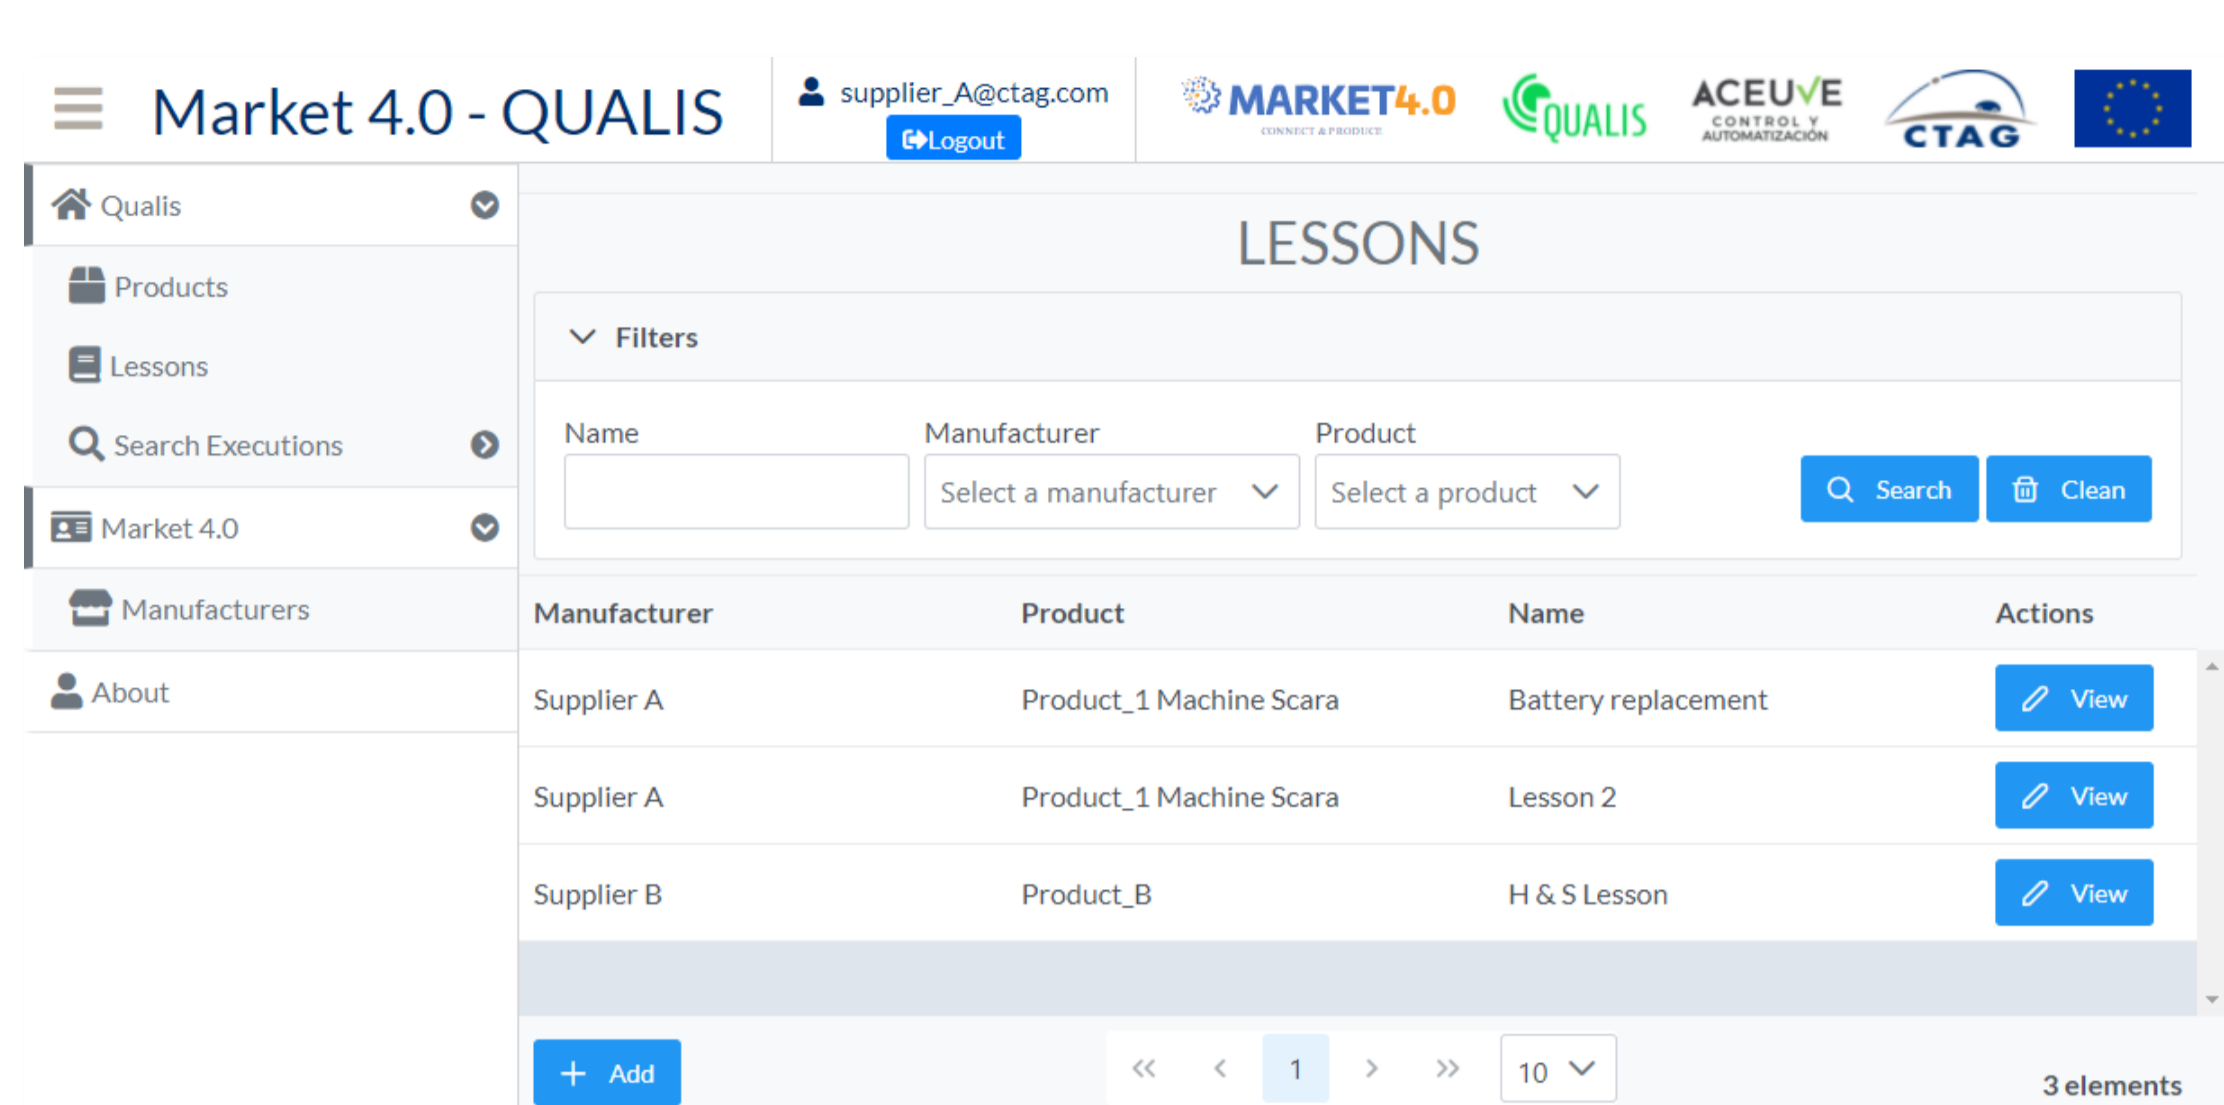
Market 4.0 - QUALIS

supplier_A@ctag.com
Logout

MARKET4.0 CONNECT & PRODUCE
QUALIS
ACEUVE CONTROL Y AUTOMATIZACIÓN
CTAG

Qualis
Products
Lessons
Search Executions
Market 4.0
Manufacturers
About

LESSONS

Filters

Name
Manufacturer
Select a manufacturer
Product
Select a product
Search
Clean

| Manufacturer | Product | Name | Actions |
|---|---|---|---|
| Supplier A | Product_1 Machine Scara | Battery replacement | View |
| Supplier A | Product_1 Machine Scara | Lesson 2 | View |
| Supplier B | Product_B | H & S Lesson | View |

Add
1
10
3 elements